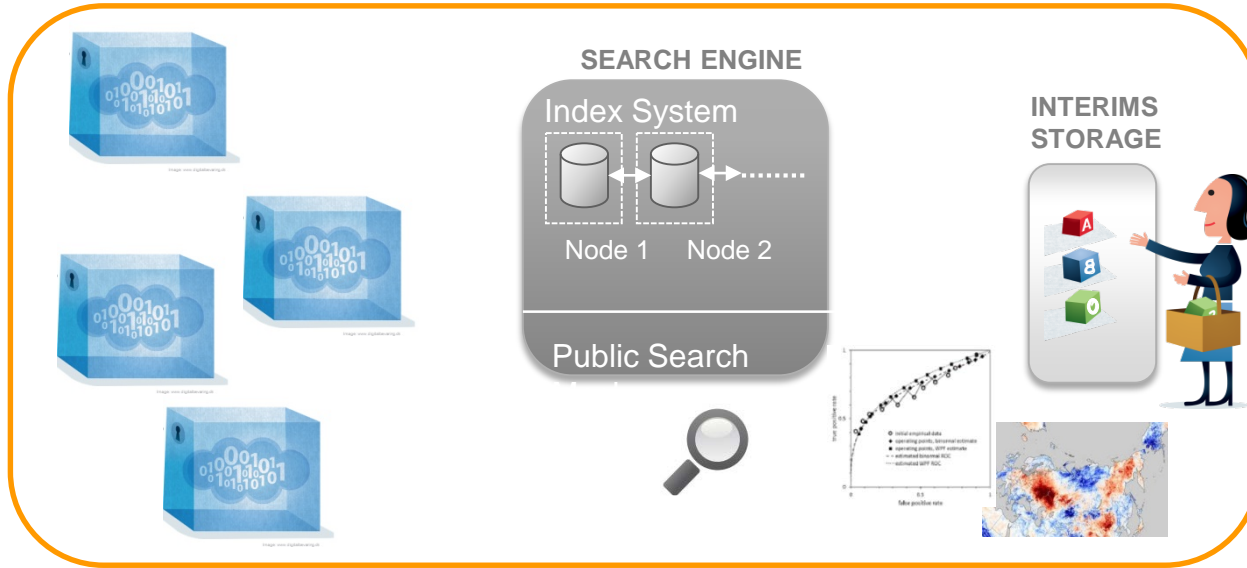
SEARCH ENGINE

Index System

Node 1

Node 2

Public Search

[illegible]

INTERIMS STORAGE

A

8

0

initial empirical data

operating points, binormal estimate

operating points, WPF estimate

estimated binormal ROC

estimated WPF ROC

true positive rate

false positive rate

0

0.5

1

0

0.5

1